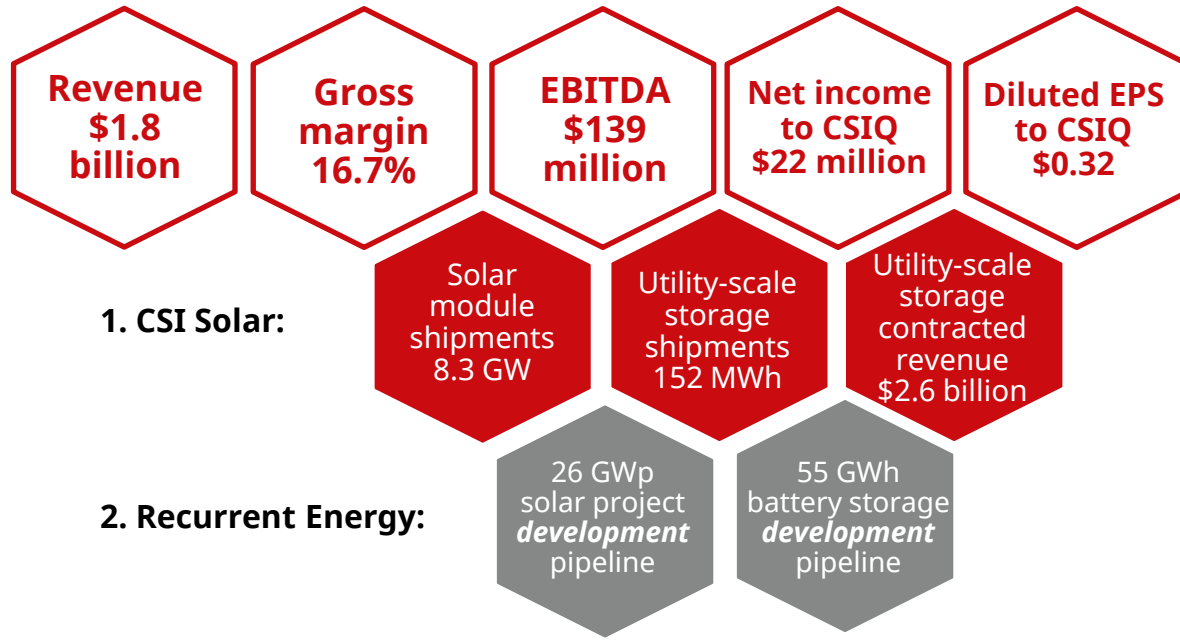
Revenue $1.8 billion

Gross margin 16.7%

EBITDA $139 million

Net income to CSIQ $22 million

Diluted EPS to CSIQ $0.32

1. CSI Solar:

Solar module shipments 8.3 GW

Utility-scale storage shipments 152 MWh

Utility-scale storage contracted revenue $2.6 billion

2. Recurrent Energy:

26 GWp solar project ***development*** pipeline

55 GWh battery storage ***development*** pipeline